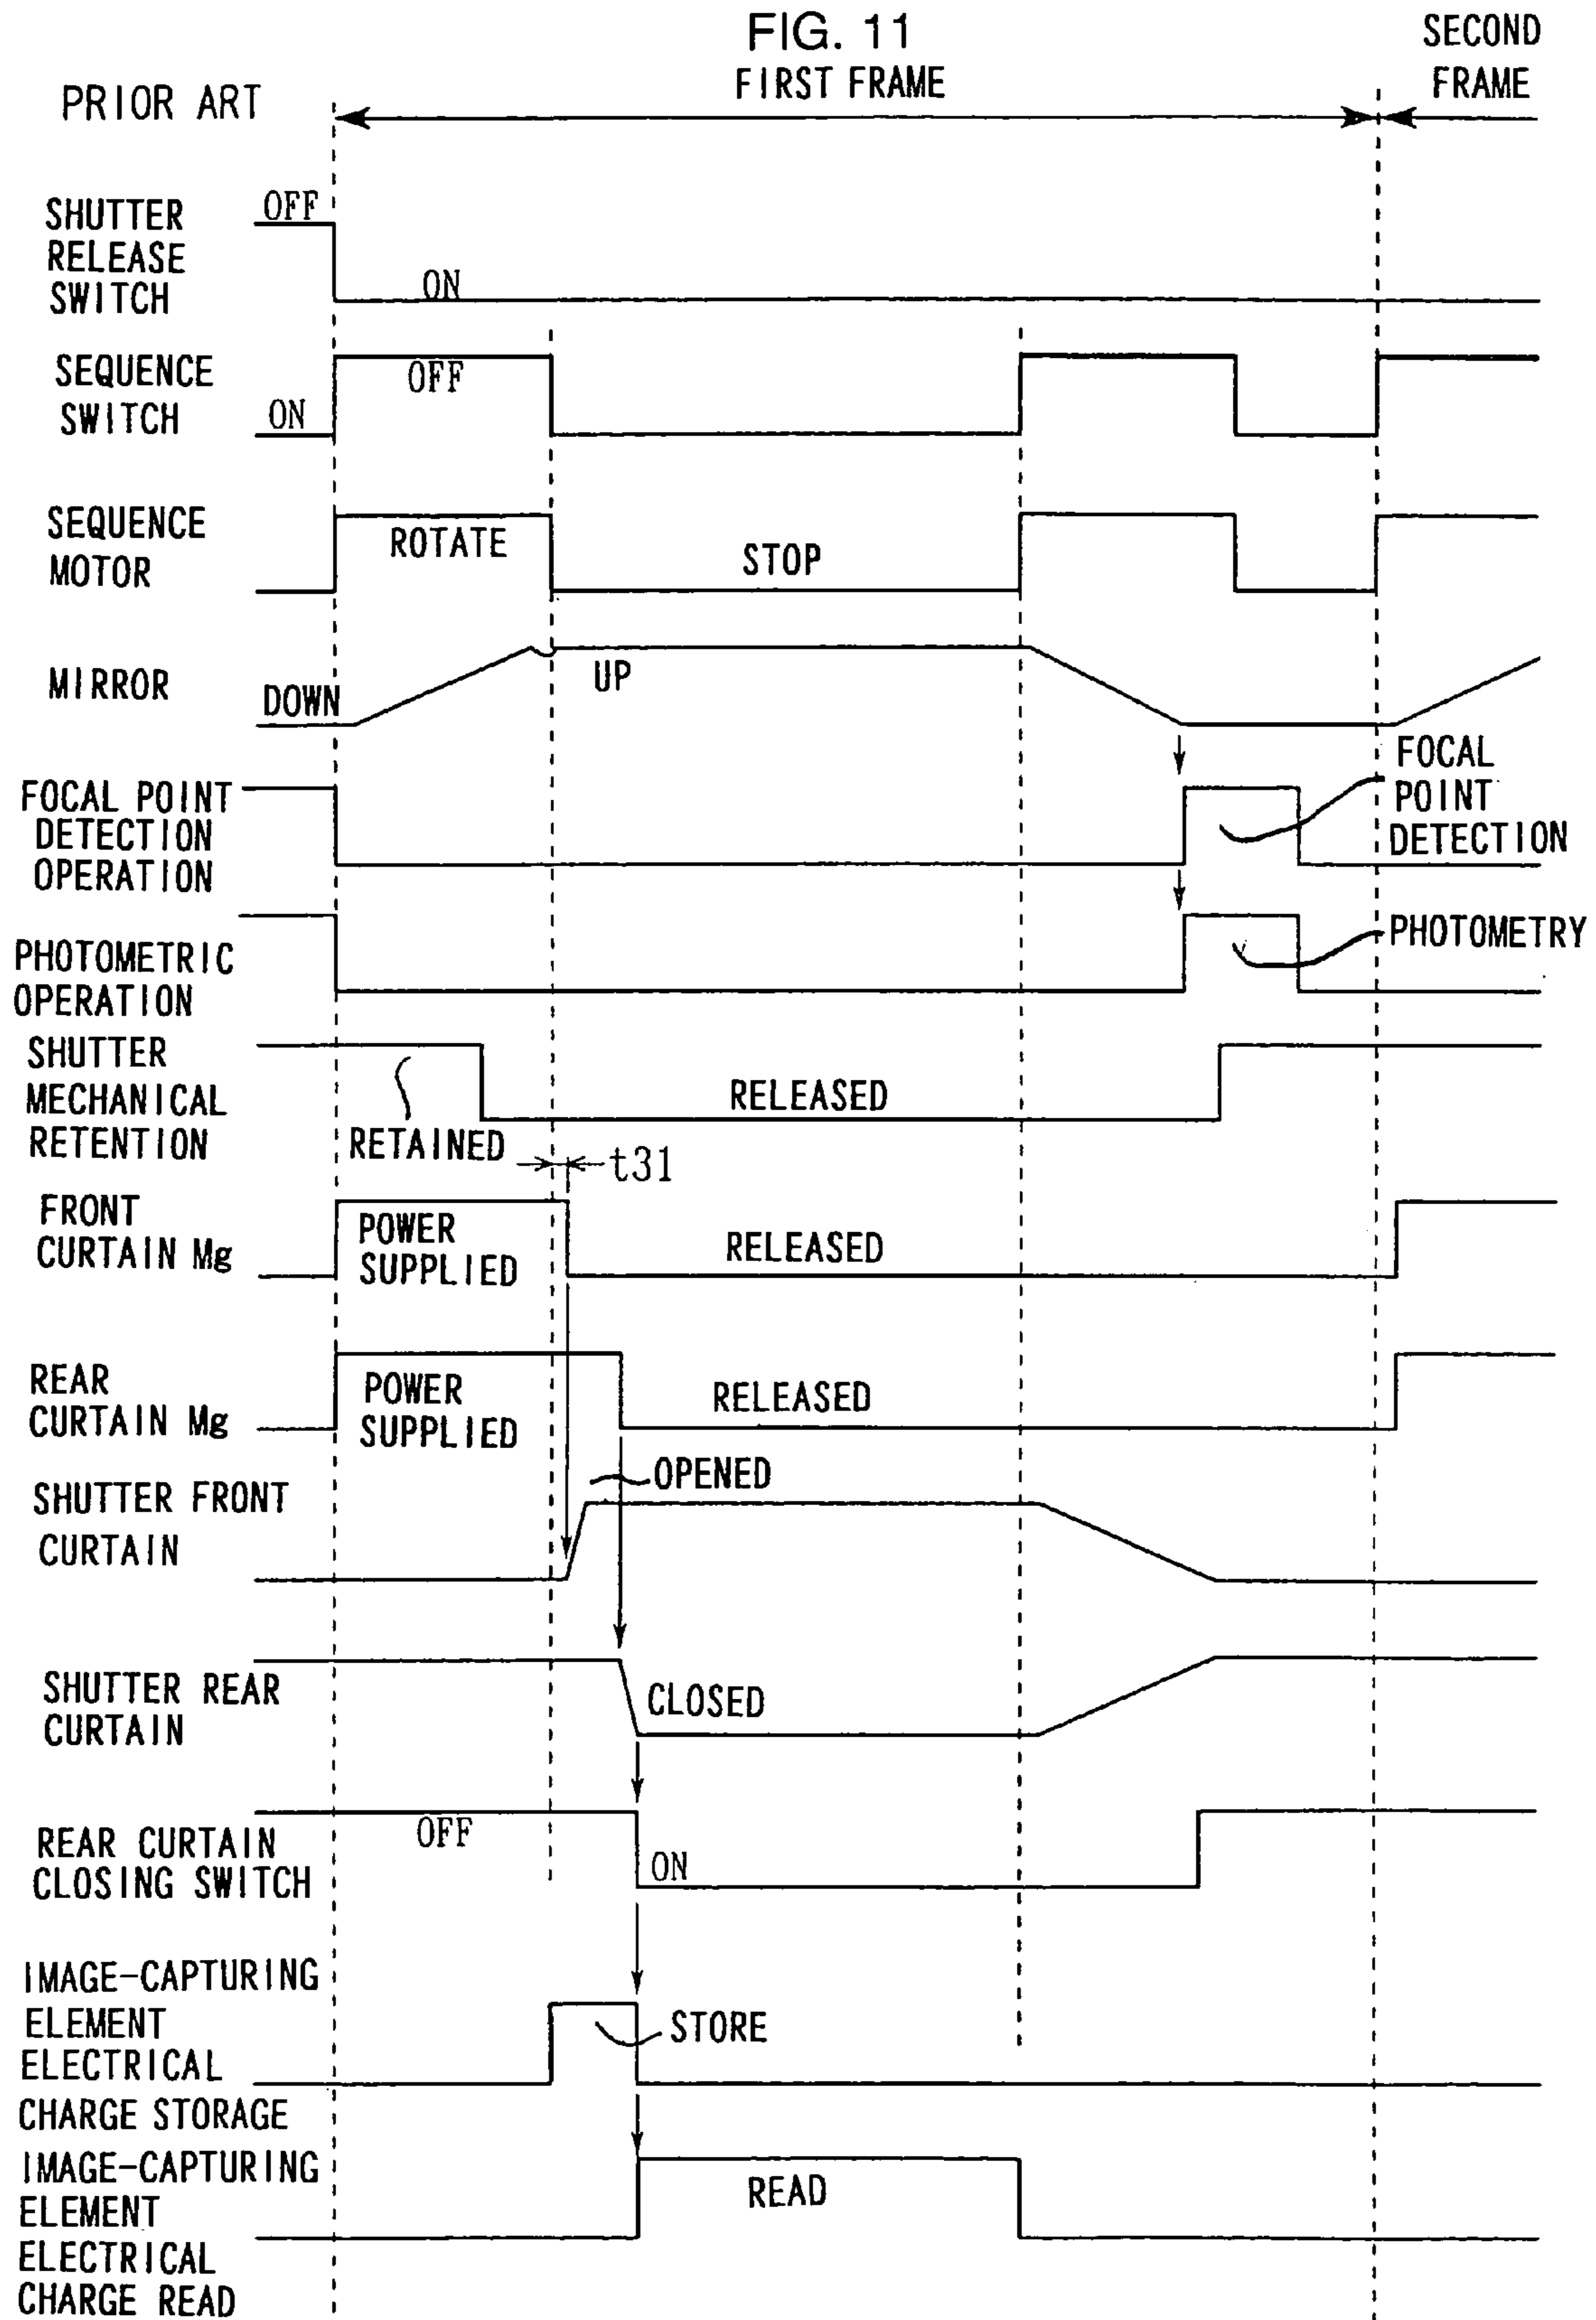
FIG. 11

PRIOR ART

FIRST FRAME

SECOND FRAME

SHUTTER RELEASE SWITCH

OFF

ON

SEQUENCE SWITCH

ON

OFF

SEQUENCE MOTOR

ROTATE

STOP

MIRROR

DOWN

UP

FOCAL POINT DETECTION OPERATION

FOCAL POINT DETECTION

PHOTOMETRIC OPERATION

PHOTOMETRY

SHUTTER MECHANICAL RETENTION

RETAINED

RELEASED

t31

FRONT CURTAIN Mg

POWER SUPPLIED

RELEASED

REAR CURTAIN Mg

POWER SUPPLIED

RELEASED

SHUTTER FRONT CURTAIN

OPENED

SHUTTER REAR CURTAIN

CLOSED

REAR CURTAIN CLOSING SWITCH

OFF

ON

IMAGE-CAPTURING ELEMENT ELECTRICAL CHARGE STORAGE

STORE

IMAGE-CAPTURING ELEMENT ELECTRICAL CHARGE READ

READ